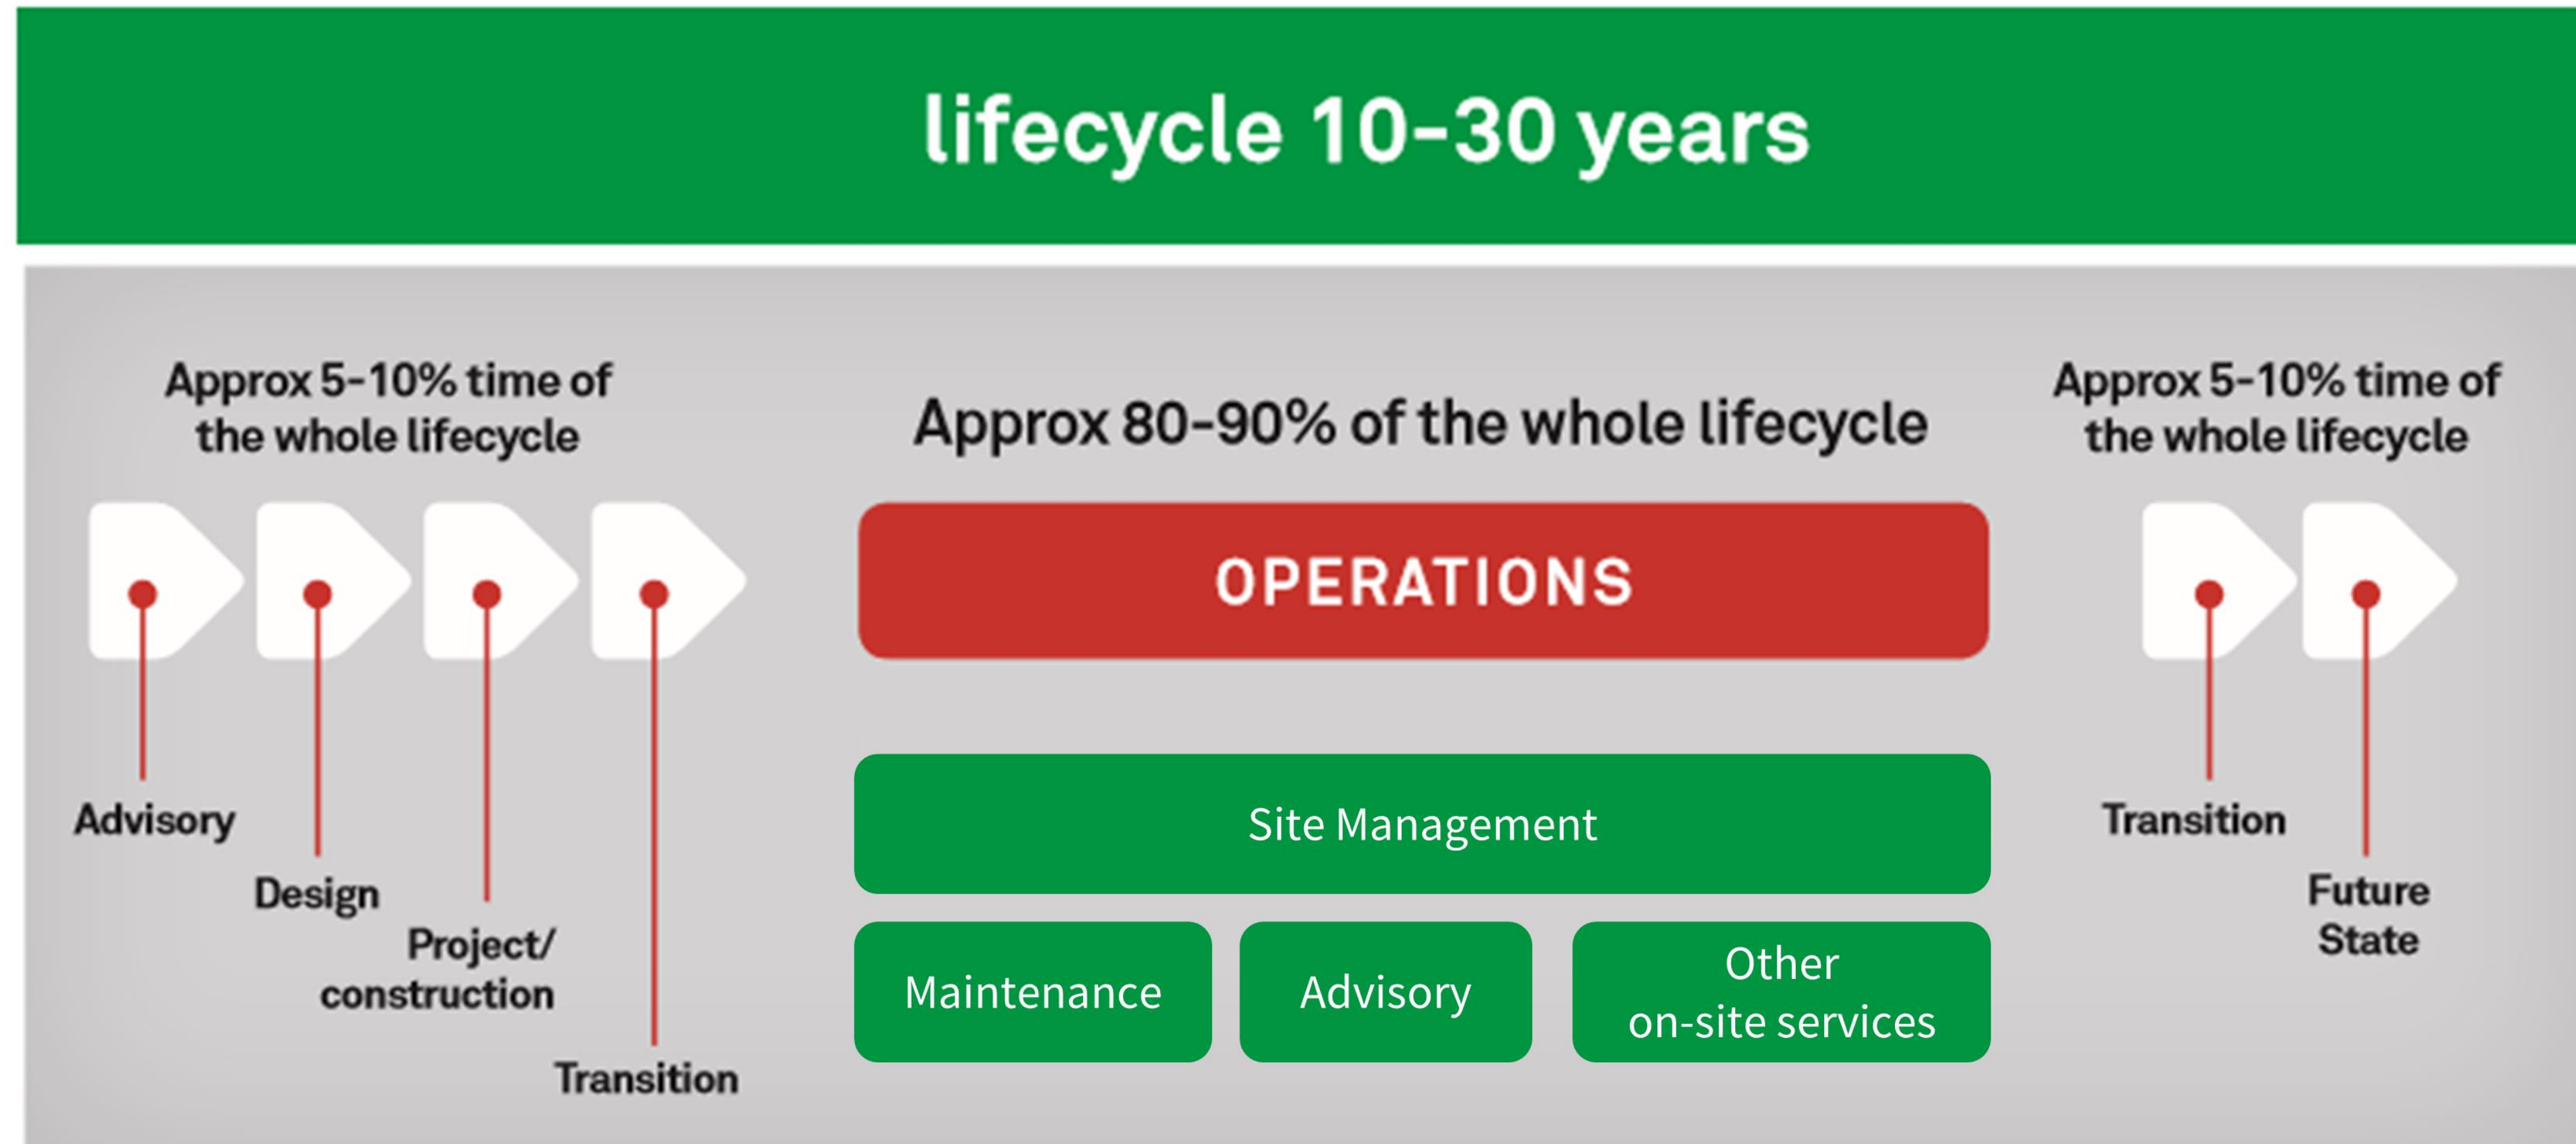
lifecycle 10-30 years

Approx 5-10% time of the whole lifecycle

Advisory

Design

Project/ construction

Transition

Approx 80-90% of the whole lifecycle

OPERATIONS

Site Management

Maintenance

Advisory

Other on-site services

Approx 5-10% time of the whole lifecycle

Transition

Future State